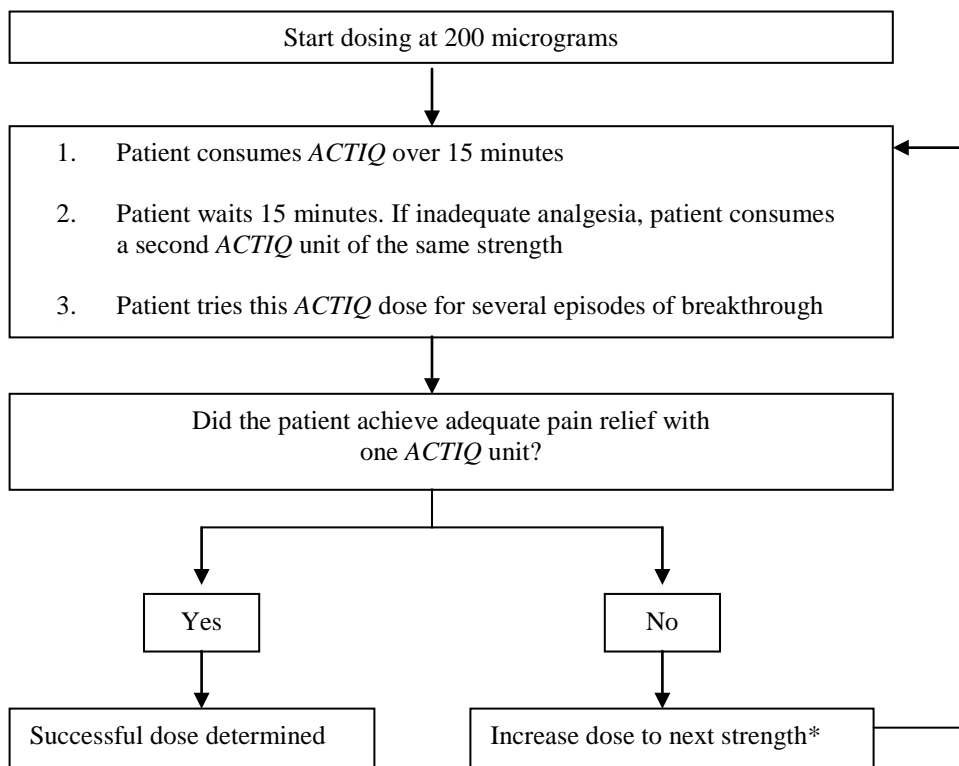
Start dosing at 200 micrograms

1. Patient consumes *ACTIQ* over 15 minutes

2. Patient waits 15 minutes. If inadequate analgesia, patient consumes a second *ACTIQ* unit of the same strength

3. Patient tries this *ACTIQ* dose for several episodes of breakthrough

Did the patient achieve adequate pain relief with one *ACTIQ* unit?

Yes

No

Successful dose determined

Increase dose to next strength*